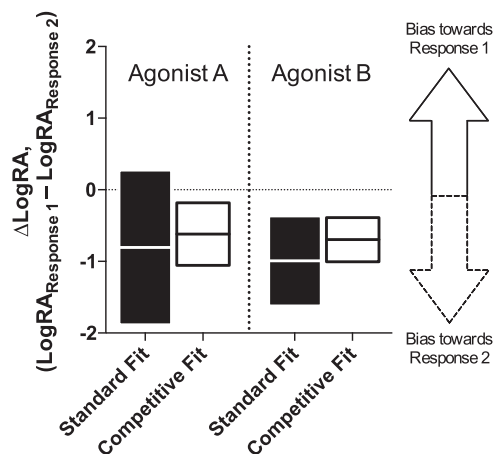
$\Delta$LogRA,
(LogRA$_{Response\ 1}$ – LogRA$_{Response\ 2}$)

2
1
0
-1
-2

Agonist A
Agonist B

Standard Fit
Competitive Fit
Standard Fit
Competitive Fit

Bias towards Response 1

Bias towards Response 2